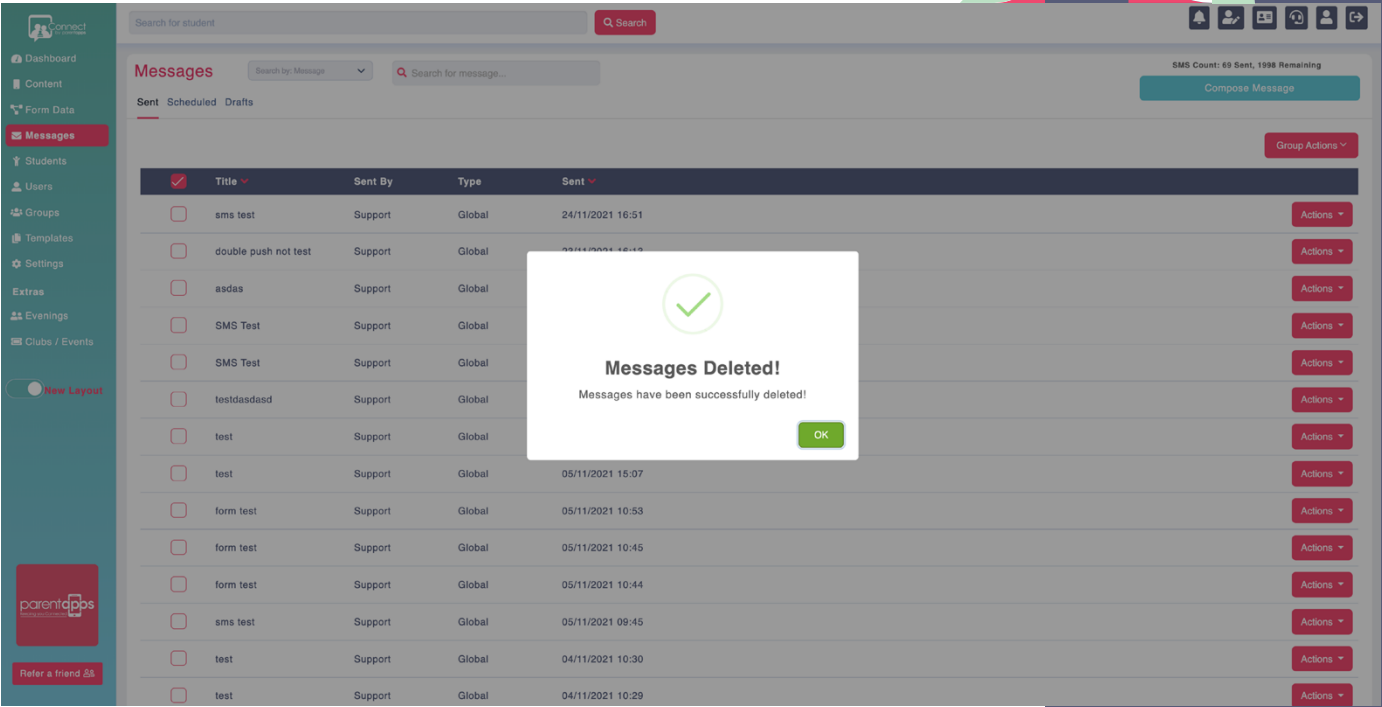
Connect

Dashboard
Content
Form Data
Messages
Students
Users
Groups
Templates
Settings
Extras
Evenings
Clubs / Events

New Layout

parentapps

Refer a friend

Search for student
Search

Messages
Search by: Message
Search for message...
SMS Count: 69 Sent, 1998 Remaining
Compose Message

Sent Scheduled Drafts

Group Actions

| | Title | Sent By | Type | Sent | |
|---|---|---|---|---|---|
| | sms test | Support | Global | 24/11/2021 16:51 | Actions |
| | double push not test | Support | Global | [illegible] | Actions |
| | asdas | Support | Global | | Actions |
| | SMS Test | Support | Global | | Actions |
| | SMS Test | Support | Global | | Actions |
| | testdasdasd | Support | Global | | Actions |
| | test | Support | Global | | Actions |
| | test | Support | Global | 05/11/2021 15:07 | Actions |
| | form test | Support | Global | 05/11/2021 10:53 | Actions |
| | form test | Support | Global | 05/11/2021 10:45 | Actions |
| | form test | Support | Global | 05/11/2021 10:44 | Actions |
| | sms test | Support | Global | 05/11/2021 09:45 | Actions |
| | test | Support | Global | 04/11/2021 10:30 | Actions |
| | test | Support | Global | 04/11/2021 10:29 | Actions |

Messages Deleted!
Messages have been successfully deleted!
OK